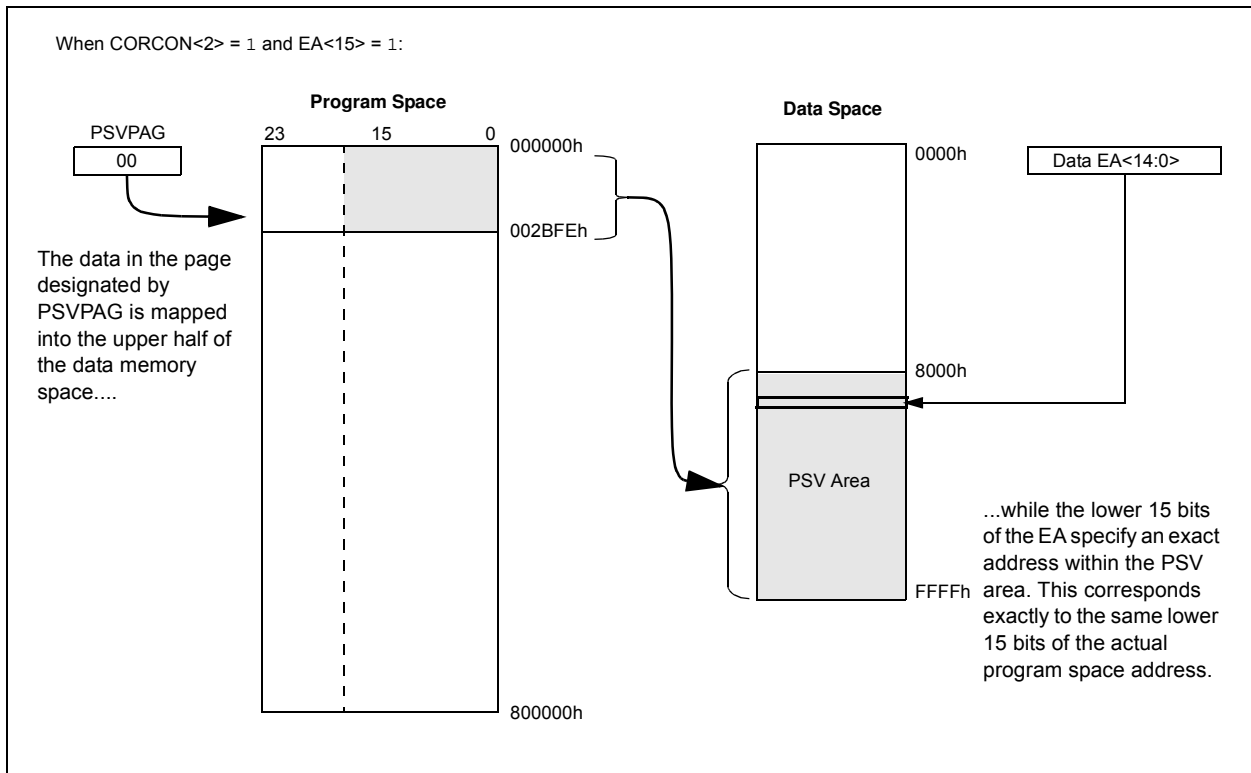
When CORCON<2> = 1 and EA<15> = 1:

Program Space

PSVPAG
00

23 15 0

000000h

002BFEh

800000h

The data in the page designated by PSVPAG is mapped into the upper half of the data memory space....

Data Space

0000h

Data EA<14:0>

8000h

PSV Area

FFFFh

...while the lower 15 bits of the EA specify an exact address within the PSV area. This corresponds exactly to the same lower 15 bits of the actual program space address.